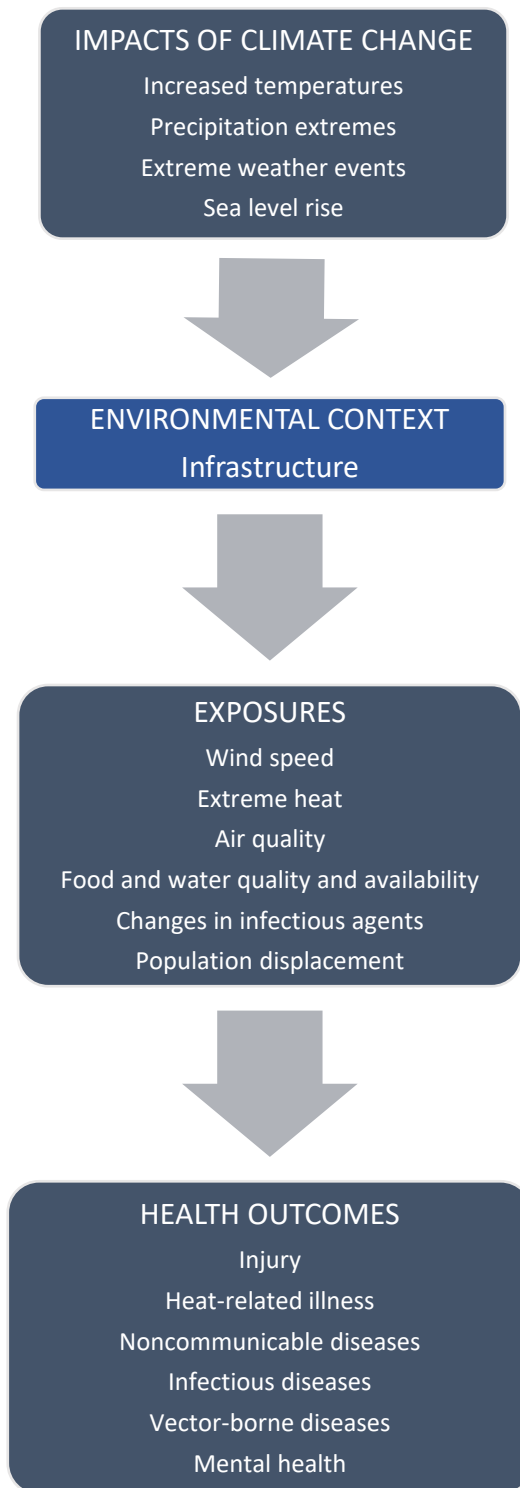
IMPACTS OF CLIMATE CHANGE
Increased temperatures
Precipitation extremes
Extreme weather events
Sea level rise

ENVIRONMENTAL CONTEXT
Infrastructure

EXPOSURES
Wind speed
Extreme heat
Air quality
Food and water quality and availability
Changes in infectious agents
Population displacement

HEALTH OUTCOMES
Injury
Heat-related illness
Noncommunicable diseases
Infectious diseases
Vector-borne diseases
Mental health